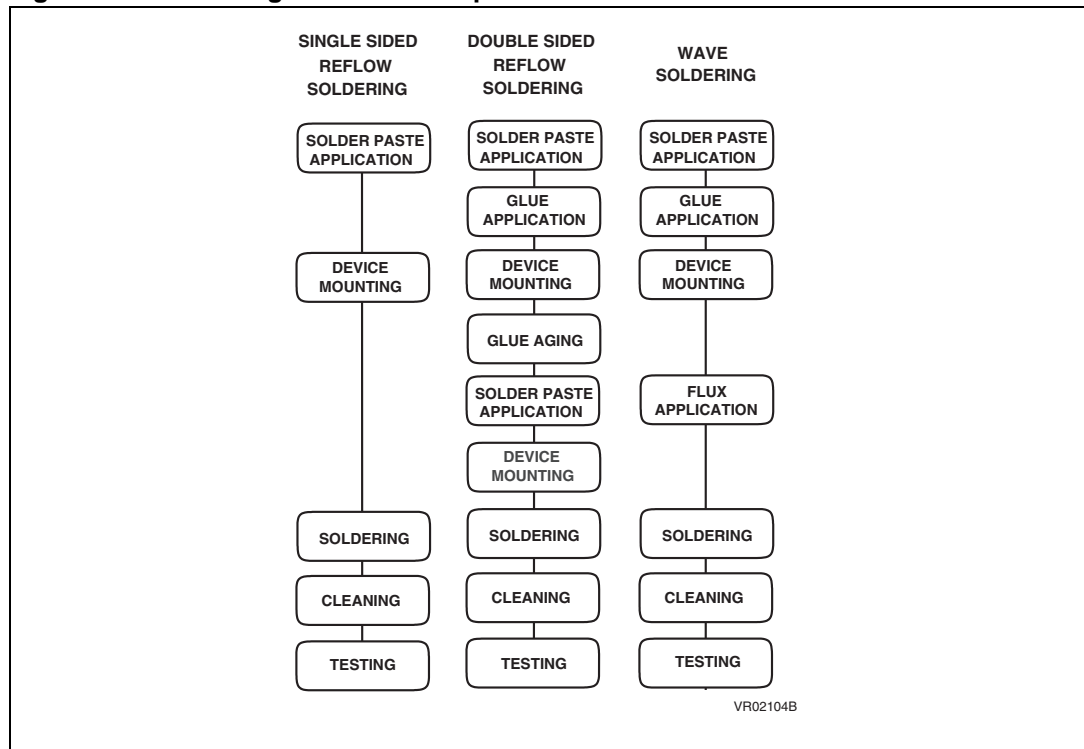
SINGLE SIDED REFLOW SOLDERING

SOLDER PASTE APPLICATION

DEVICE MOUNTING

SOLDERING

CLEANING

TESTING

DOUBLE SIDED REFLOW SOLDERING

SOLDER PASTE APPLICATION

GLUE APPLICATION

DEVICE MOUNTING

GLUE AGING

SOLDER PASTE APPLICATION

DEVICE MOUNTING

SOLDERING

CLEANING

TESTING

WAVE SOLDERING

SOLDER PASTE APPLICATION

GLUE APPLICATION

DEVICE MOUNTING

FLUX APPLICATION

SOLDERING

CLEANING

TESTING

VR02104B